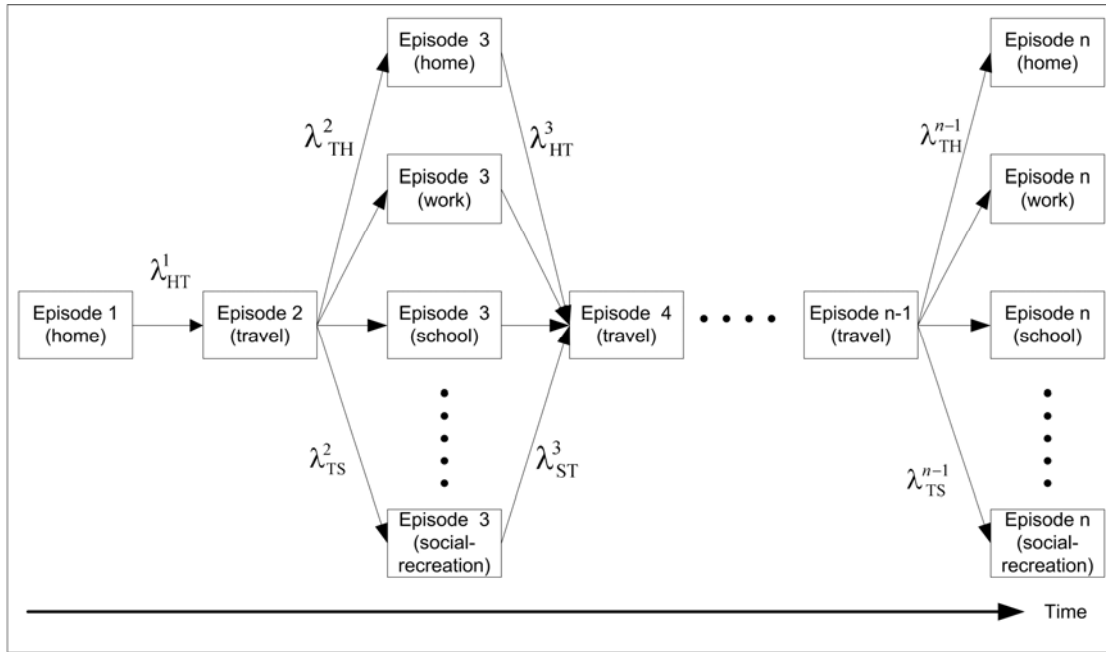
Episode 3 (home)

Episode 3 (work)

Episode 3 (school)

Episode 3 (social-recreation)

$\lambda^{2}_{TH}$

$\lambda^{3}_{HT}$

$\lambda^{1}_{HT}$

Episode 1 (home)

Episode 2 (travel)

Episode 4 (travel)

$\lambda^{2}_{TS}$

$\lambda^{3}_{ST}$

Episode n-1 (travel)

$\lambda^{n-1}_{TH}$

$\lambda^{n-1}_{TS}$

Episode n (home)

Episode n (work)

Episode n (school)

Episode n (social-recreation)

Time